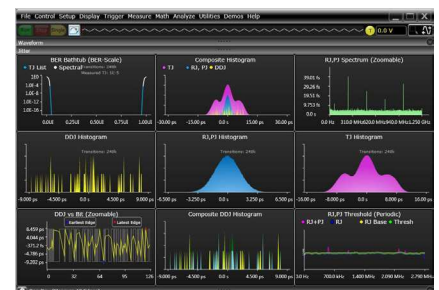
File Control Setup Display Trigger Measure Math Analyze Utilities Demos Help

0.0 V

Waveform

Jitter

BER Bathtub (BER-Scale)

TJ List Spectral

Measured TJ: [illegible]

100

1.0E-4

1.0E-8

1.0E-12

1.0E-16

0.0UI 0.25UI 0.50UI 0.75UI 1.00UI

Composite Histogram

TJ RJ, PJ DDJ

-30.00 ps -15.00 ps 0.0 s 15.00 ps 30.00 ps

RJ,PJ Spectrum (Zoomable)

39.05 fs

29.26 fs

19.51 fs

9.753 fs

0.0 s

0.0 Hz 310.0 MHz 620.0 MHz 930.0 MHz 1.240 GHz

DDJ Histogram

Transitions: 2485

-9.000 ps -4.500 ps 0.0 s 4.500 ps 9.000 ps

RJ,PJ Histogram

Transitions: 2485

-6.500 ps -3.250 ps 0.0 s 3.250 ps 6.500 ps

TJ Histogram

Transitions: 2485

-16.00 ps -8.000 ps 0.0 s 8.000 ps 16.00 ps

DDJ vs Bit (Zoomable)

Earliest Edge Latest Edge

8.459 ps

4.044 ps

-371.2 fs

-4.786 ps

-9.202 ps

0 32 64 96 128

Composite DDJ Histogram

-9.000 ps -4.500 ps 0.0 s 4.500 ps 9.000 ps

RJ,PJ Threshold (Periodic)

RJ+PJ RJ RJ Base Thresh

0.0 Hz 700.0 kHz 1.400 MHz 2.090 MHz 2.790 MHz